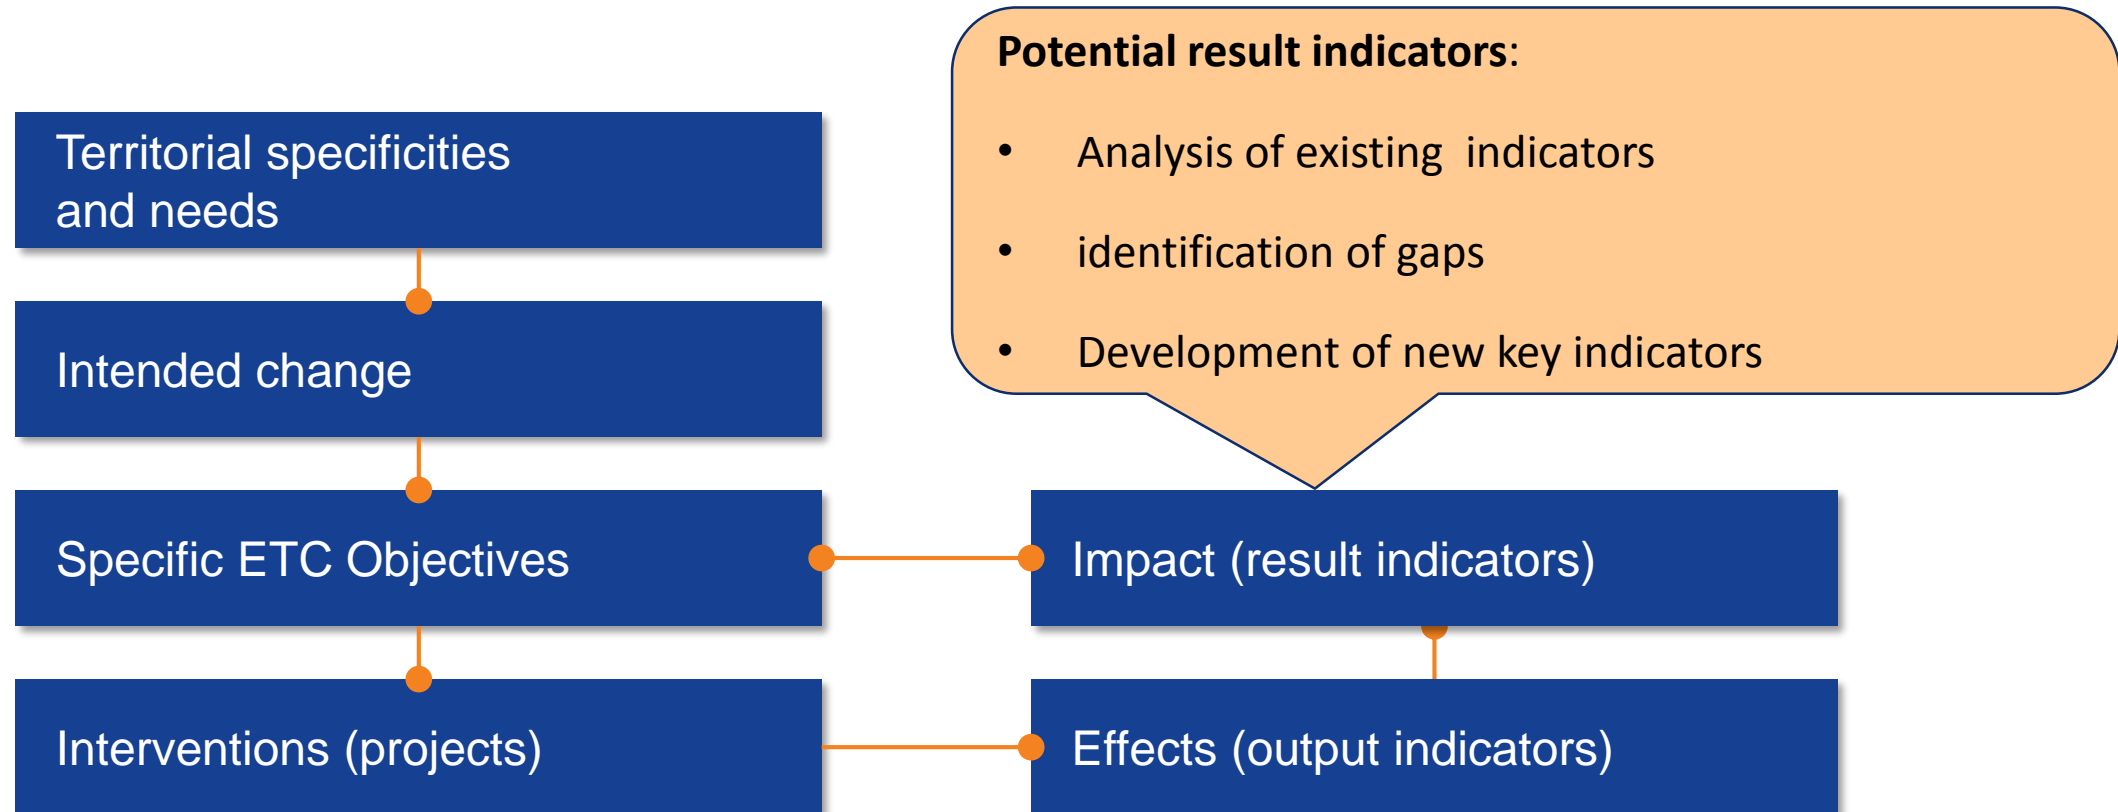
Territorial specificities and needs

Intended change

Specific ETC Objectives

Interventions (projects)

Potential result indicators:

- Analysis of existing indicators
- identification of gaps
- Development of new key indicators

Impact (result indicators)

Effects (output indicators)